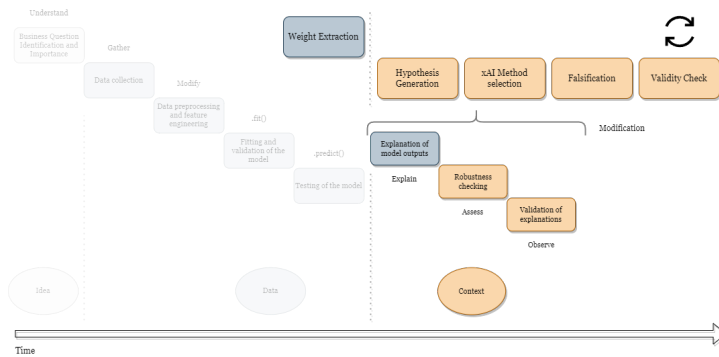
Understand

Business Question Identification and Importance

Gather

Data collection

Modify

Data preprocessing and feature engineering

.fit()

Fitting and validation of the model

.predict()

Testing of the model

Weight Extraction

Hypothesis Generation

xAI Method selection

Falsification

Validity Check

Modification

Explanation of model outputs

Explain

Robustness checking

Assess

Validation of explanations

Observe

Idea

Data

Context

Time